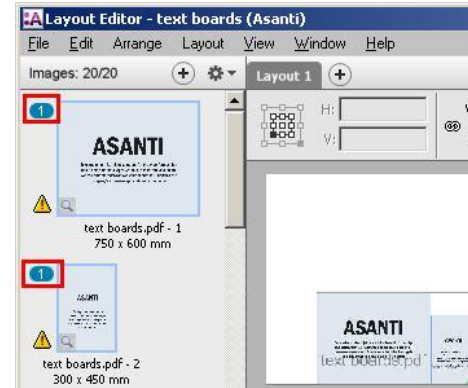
Layout Editor - text boards (Asanti)

File Edit Arrange Layout View Window Help

Images: 20/20

Layout 1

H:
V:

1
ASANTI
text boards.pdf - 1
750 x 600 mm

1
ASANTI
text boards.pdf - 2
300 x 450 mm

ASANTI
text boards.pd